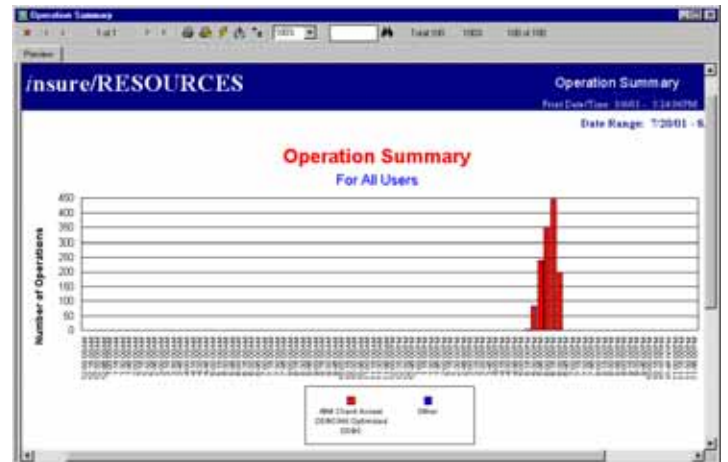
Operation Summary

1 of 1

100%

Total:100 100%

100 of 100

Preview

/nsure/RESOURCES

Operation Summary

Print Date/Time: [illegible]

Date Range: 7/20/01 - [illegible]

Operation Summary

For All Users

Number of Operations

450
400
350
300
250
200
150
100
50
0

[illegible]

IBM Check Accept
DB/NSW Optimized
DB/BS

Other